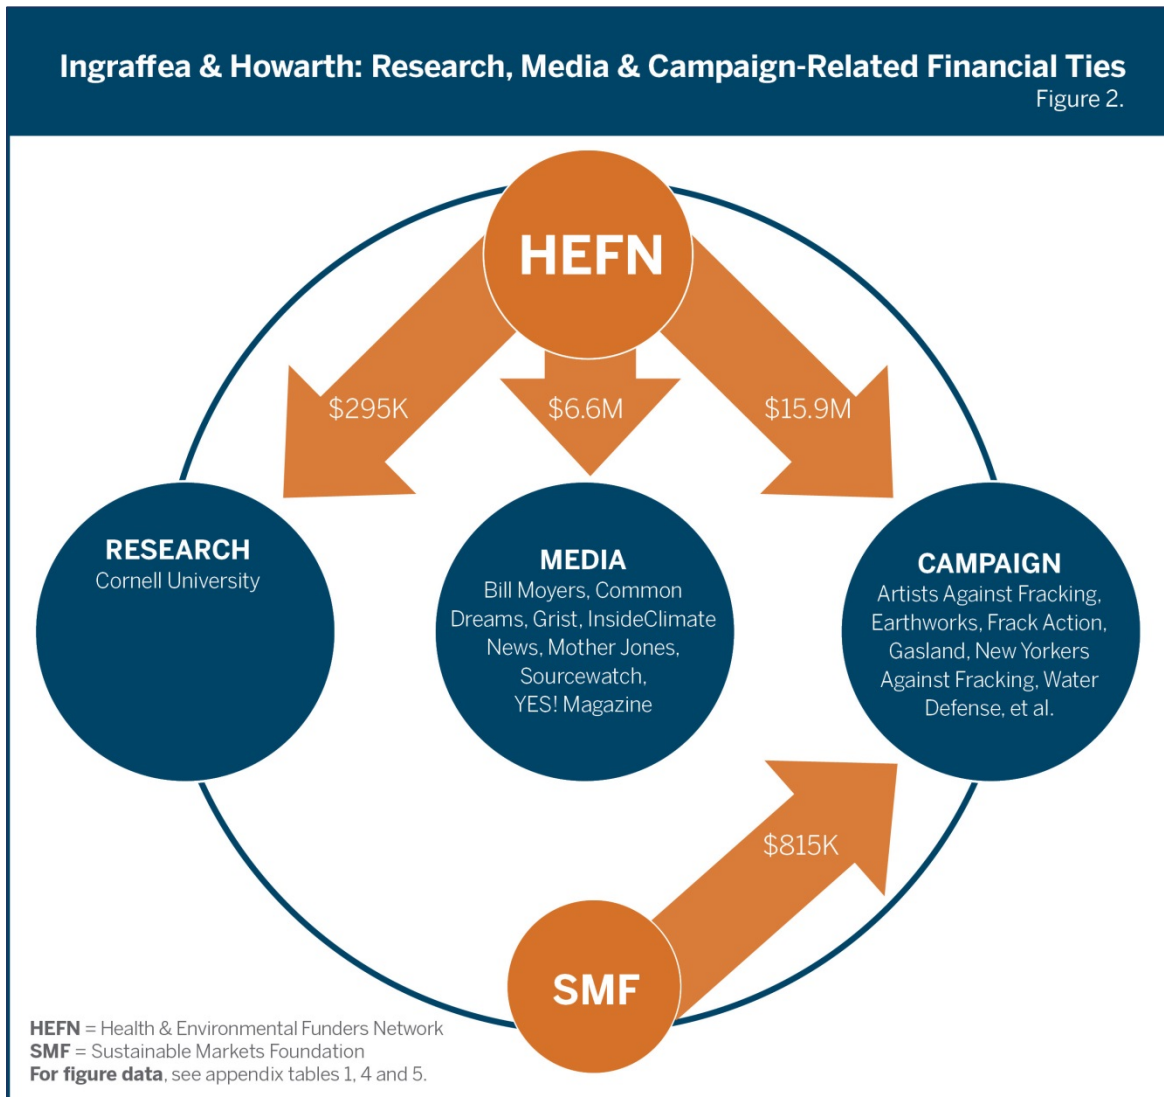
Ingraffea & Howarth: Research, Media & Campaign-Related Financial Ties
Figure 2.

HEFN

$295K

$6.6M

$15.9M

RESEARCH
Cornell University

MEDIA
Bill Moyers, Common Dreams, Grist, InsideClimate News, Mother Jones, Sourcewatch, YES! Magazine

CAMPAIGN
Artists Against Fracking, Earthworks, Frack Action, Gasland, New Yorkers Against Fracking, Water Defense, et al.

$815K

SMF

HEFN = Health & Environmental Funders Network
SMF = Sustainable Markets Foundation
For figure data, see appendix tables 1, 4 and 5.